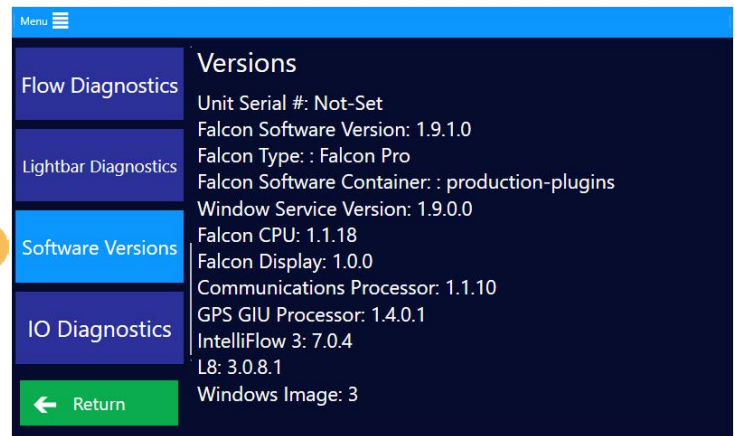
Menu

Flow Diagnostics

Lightbar Diagnostics

Software Versions

IO Diagnostics

Return

Versions

Unit Serial #: Not-Set
Falcon Software Version: 1.9.1.0
Falcon Type: : Falcon Pro
Falcon Software Container: : production-plugins
Window Service Version: 1.9.0.0
Falcon CPU: 1.1.18
Falcon Display: 1.0.0
Communications Processor: 1.1.10
GPS GIU Processor: 1.4.0.1
IntelliFlow 3: 7.0.4
L8: 3.0.8.1
Windows Image: 3